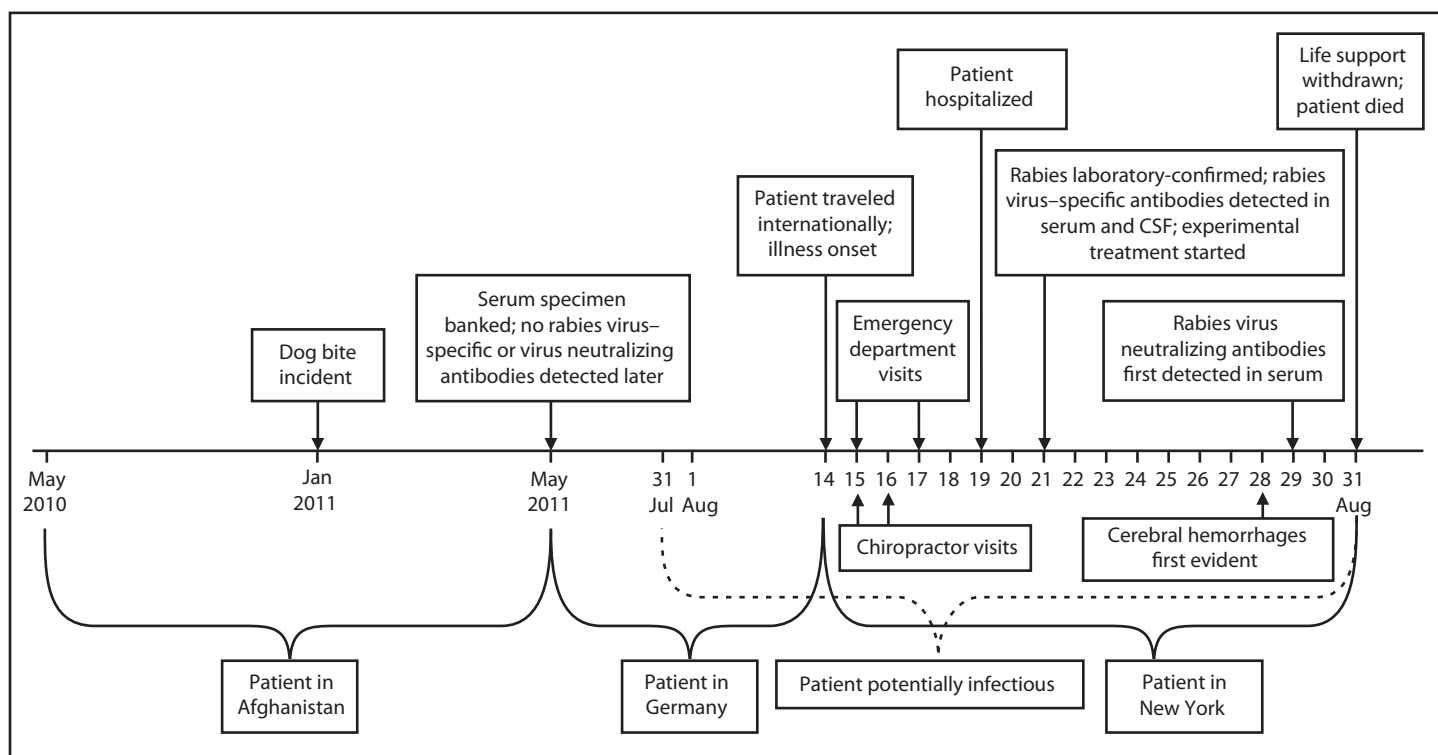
Patient hospitalized

Life support withdrawn; patient died

Rabies laboratory-confirmed; rabies virus–specific antibodies detected in serum and CSF; experimental treatment started

Patient traveled internationally; illness onset

Serum specimen banked; no rabies virus–specific or virus neutralizing antibodies detected later

Dog bite incident

Emergency department visits

Rabies virus neutralizing antibodies first detected in serum

May 2010

Jan 2011

May 2011

31 Jul

1 Aug

14 15 16 17 18 19 20 21 22 23 24 25 26 27 28 29 30 31 Aug

Chiropractor visits

Cerebral hemorrhages first evident

Patient in Afghanistan

Patient in Germany

Patient potentially infectious

Patient in New York